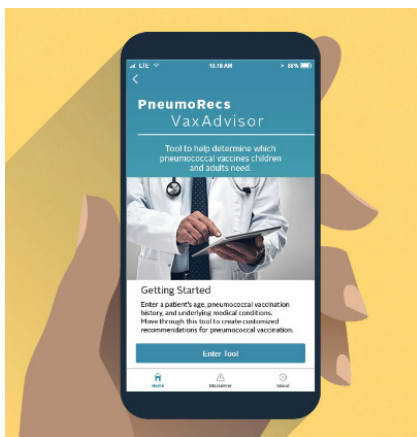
LTE 10:18 AM 88%

<

PneumoRecs
VaxAdvisor

Tool to help determine which pneumococcal vaccines children and adults need.

Getting Started

Enter a patient's age, pneumococcal vaccination history, and underlying medical conditions. Move through this tool to create customized recommendations for pneumococcal vaccination.

Enter Tool

Home Disclaimer About